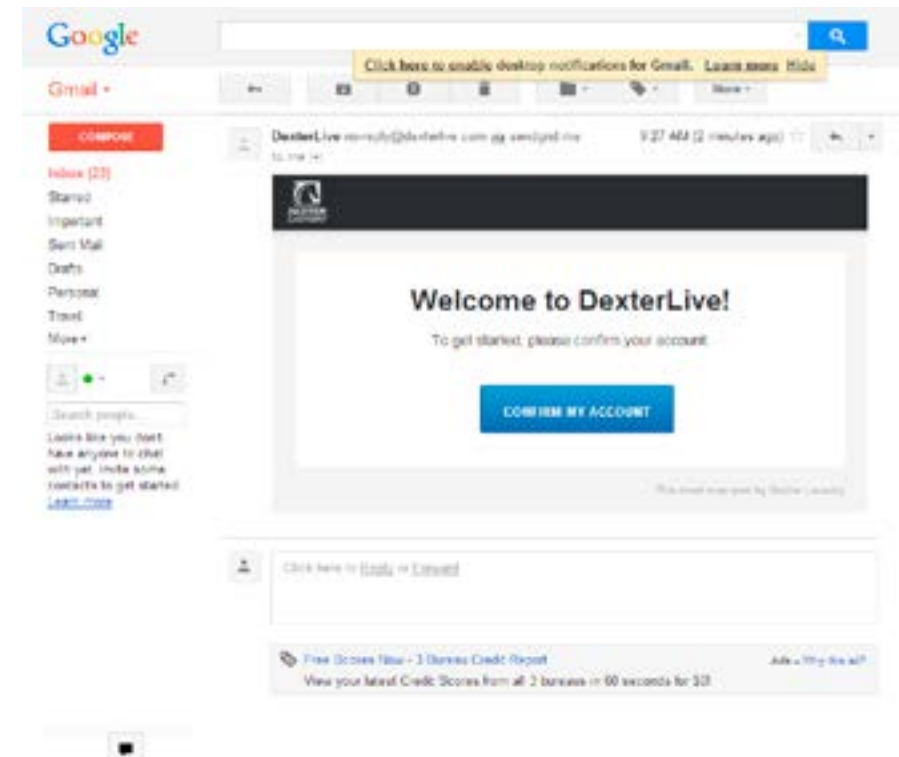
Google

Click here to enable desktop notifications for Gmail. Learn more Hide

Gmail ▾

More ▾

COMPOSE

Inbox (23)
Starred
Important
Sent Mail
Drafts
Personal
Travel
More ▾

Search people...

Looks like you don't have anyone to chat with yet. Invite some contacts to get started. Learn more

DexterLive no-reply@dexterlive.com via sendgrid.me
to me

9:27 AM (2 minutes ago)

Welcome to DexterLive!

To get started, please confirm your account.

CONFIRM MY ACCOUNT

This email was sent by Dexter Laundry

Click here to Reply or Forward

Free Scores Now - 3 Bureau Credit Report

Ads – Why this ad?

View your latest Credit Scores from all 3 bureaus in 60 seconds for $0!